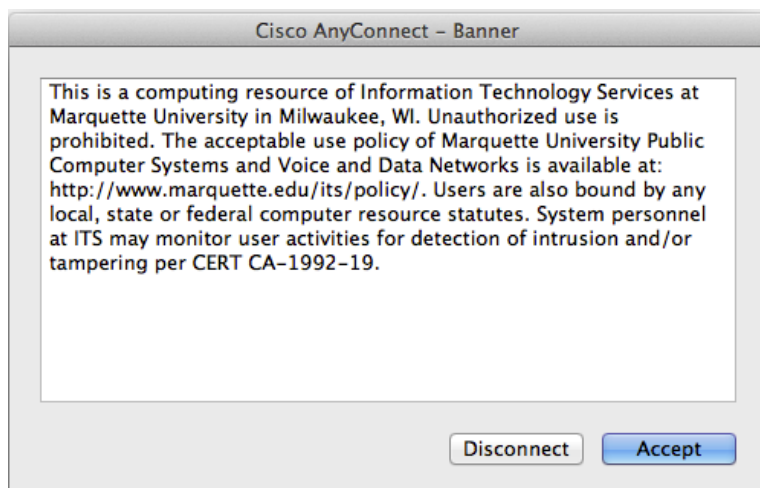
Cisco AnyConnect – Banner

This is a computing resource of Information Technology Services at Marquette University in Milwaukee, WI. Unauthorized use is prohibited. The acceptable use policy of Marquette University Public Computer Systems and Voice and Data Networks is available at: http://www.marquette.edu/its/policy/. Users are also bound by any local, state or federal computer resource statutes. System personnel at ITS may monitor user activities for detection of intrusion and/or tampering per CERT CA-1992-19.

Disconnect

Accept